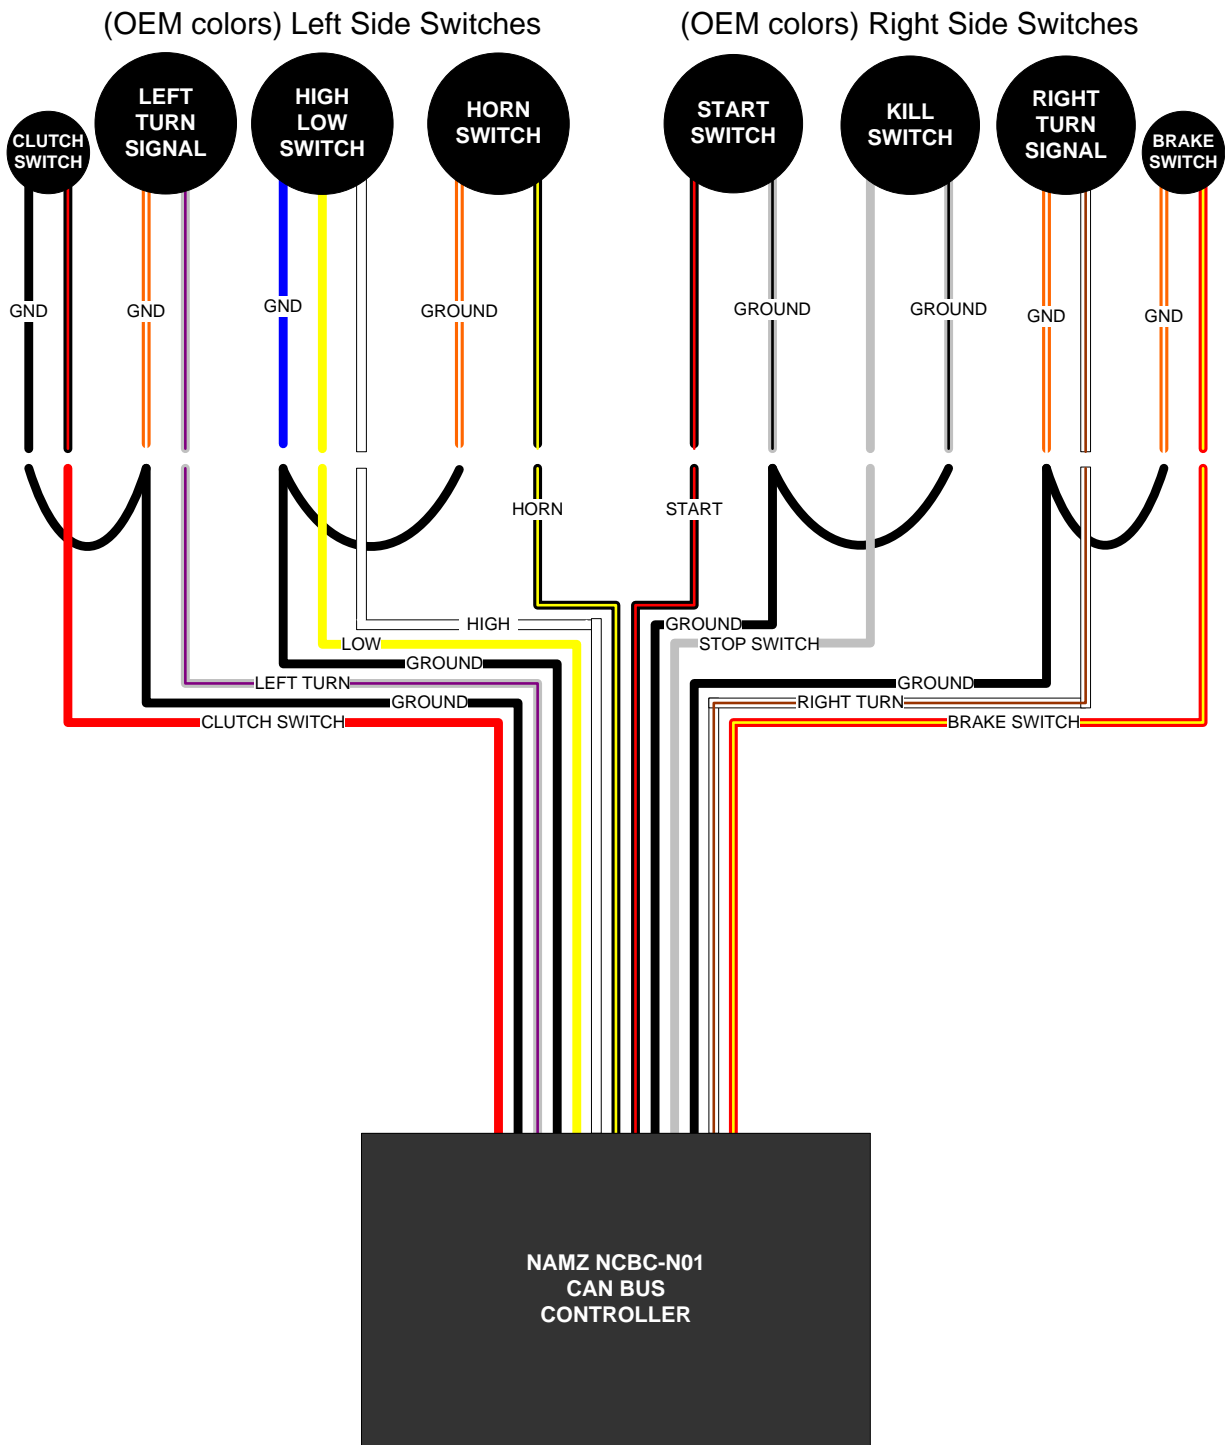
(OEM colors) Left Side Switches

(OEM colors) Right Side Switches

CLUTCH SWITCH

LEFT TURN SIGNAL

HIGH LOW SWITCH

HORN SWITCH

START SWITCH

KILL SWITCH

RIGHT TURN SIGNAL

BRAKE SWITCH

GND

GND

GND

GROUND

GROUND

GROUND

GND

GND

HORN

START

HIGH

LOW

GROUND

LEFT TURN

GROUND

CLUTCH SWITCH

GROUND

STOP SWITCH

GROUND

RIGHT TURN

BRAKE SWITCH

NAMZ NCBC-N01
CAN BUS
CONTROLLER